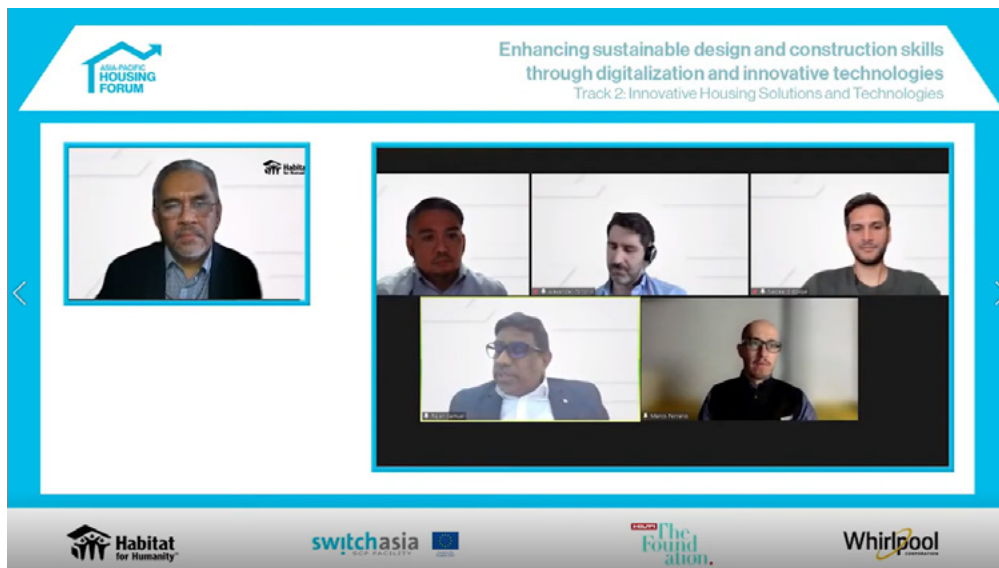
ASIA-PACIFIC HOUSING FORUM

Enhancing sustainable design and construction skills through digitalization and innovative technologies
Track 2: Innovative Housing Solutions and Technologies

Habitat for Humanity

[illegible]

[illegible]

Rajan Samuel

Marco Romano

Habitat for Humanity

switchasia SCP FACILITY

HILTI The Foundation.

Whirlpool CORPORATION